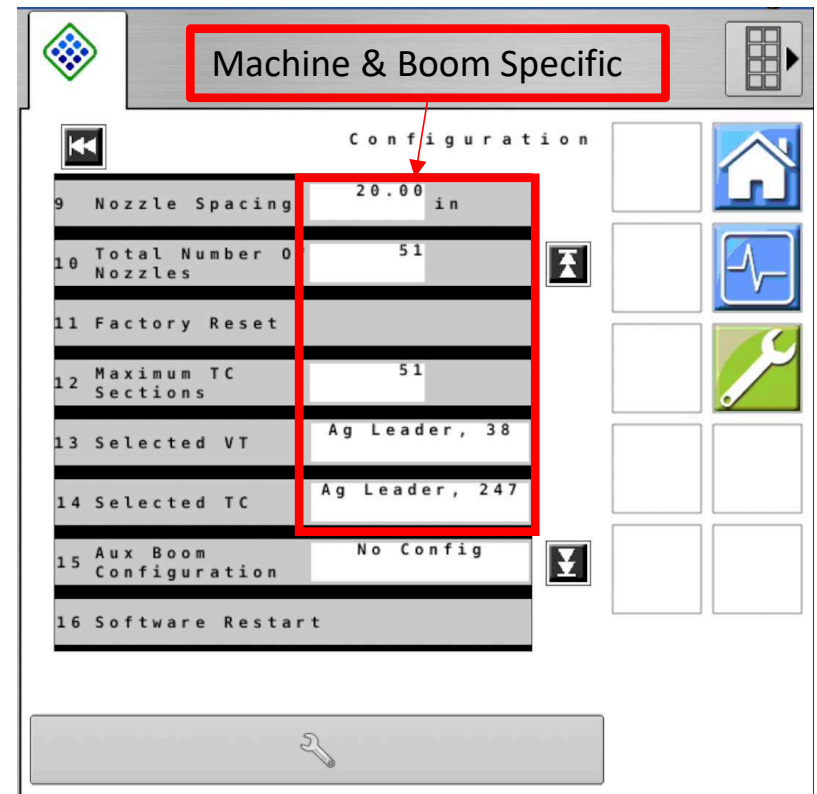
Machine & Boom Specific

Configuration

| | | |
|---|---|---|
| 9 | Nozzle Spacing | 20.00 in |
| 10 | Total Number O Nozzles | 51 |
| 11 | Factory Reset | |
| 12 | Maximum TC Sections | 51 |
| 13 | Selected VT | Ag Leader, 38 |
| 14 | Selected TC | Ag Leader, 247 |
| 15 | Aux Boom Configuration | No Config |
| 16 | Software Restart | |